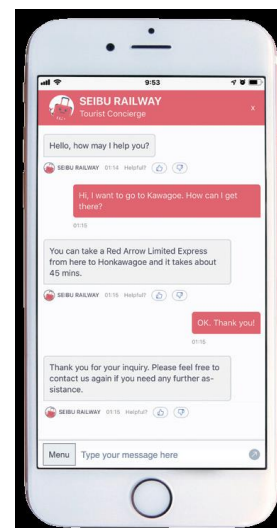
9:53

SEIBU RAILWAY
Tourist Concierge

x

Hello, how may I help you?

SEIBU RAILWAY 01:14 Helpful?

Hi, I want to go to Kawagoe. How can I get there?

01:15

You can take a Red Arrow Limited Express from here to Honkawagoe and it takes about 45 mins.

SEIBU RAILWAY 01:15 Helpful?

OK. Thank you!

01:15

Thank you for your inquiry. Please feel free to contact us again if you need any further assistance.

SEIBU RAILWAY 01:15 Helpful?

Menu

Type your message here